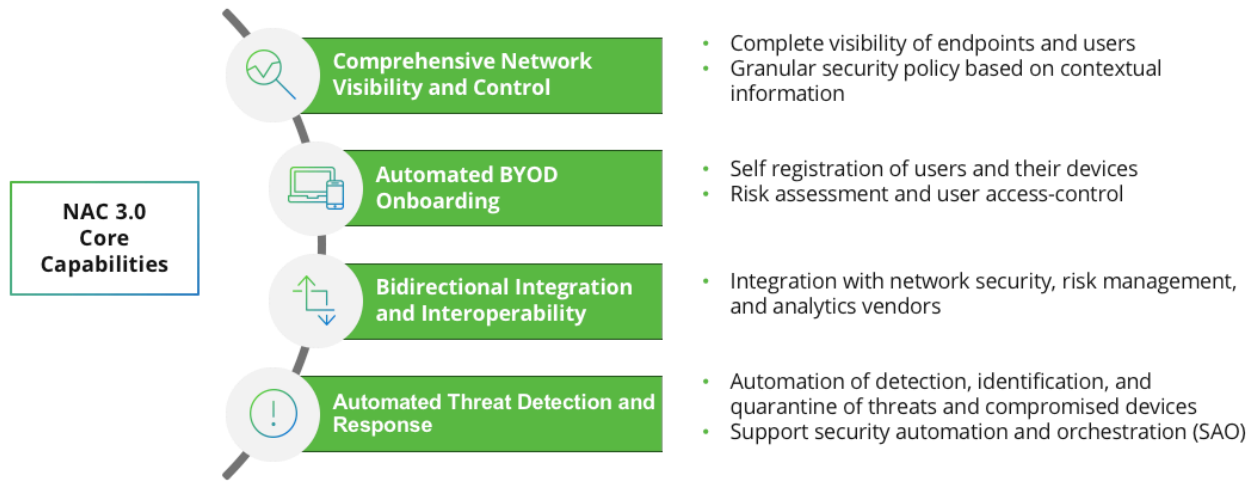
NAC 3.0 Core Capabilities

Comprehensive Network Visibility and Control

- Complete visibility of endpoints and users
- Granular security policy based on contextual information

Automated BYOD Onboarding

- Self registration of users and their devices
- Risk assessment and user access-control

Bidirectional Integration and Interoperability

- Integration with network security, risk management, and analytics vendors

Automated Threat Detection and Response

- Automation of detection, identification, and quarantine of threats and compromised devices
- Support security automation and orchestration (SAO)